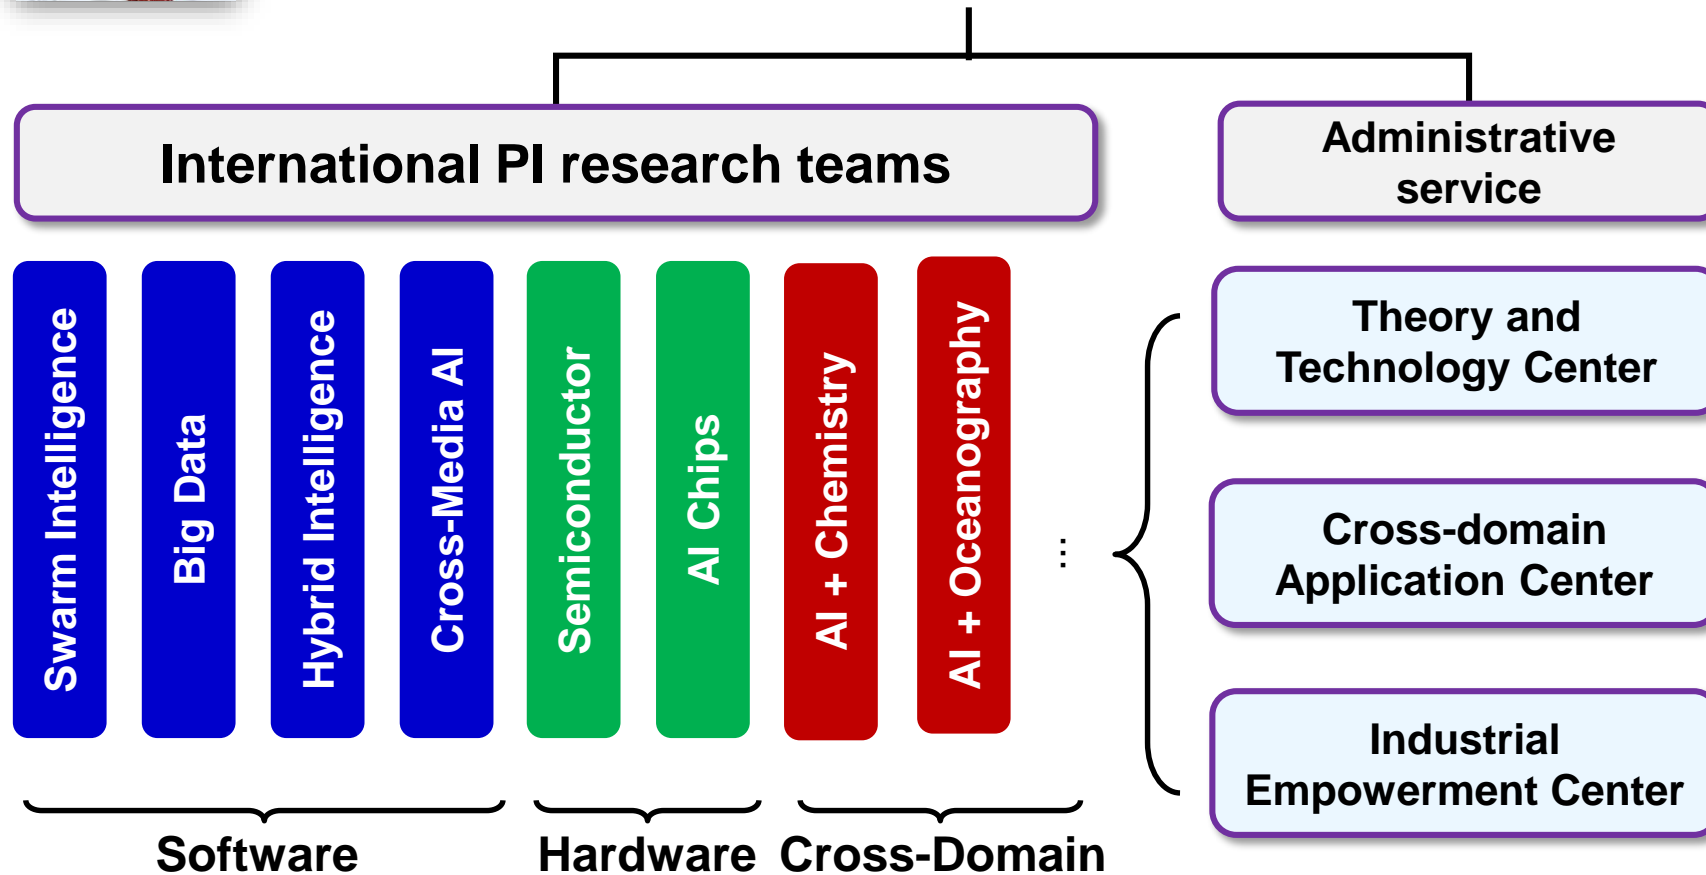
International PI research teams

Administrative service

Swarm Intelligence

Big Data

Hybrid Intelligence

Cross-Media AI

Semiconductor

AI Chips

AI + Chemistry

AI + Oceanography

⋮

Theory and Technology Center

Cross-domain Application Center

Industrial Empowerment Center

Software

Hardware

Cross-Domain